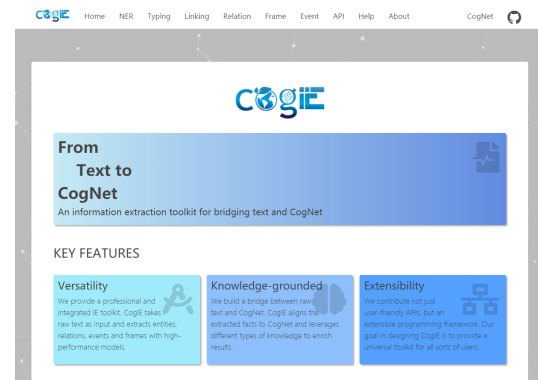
CogIE Home NER Typing Linking Relation Frame Event API Help About CogNet

CogIE

From
Text to
CogNet
An information extraction toolkit for bridging text and CogNet

KEY FEATURES

Versatility
We provide a professional and integrated IE toolkit. CogIE takes raw text as input and extracts entities, relations, events and frames with high-performance models.

Knowledge-grounded
We build a bridge between raw text and CogNet. CogIE aligns the extracted facts to CogNet and leverages different types of knowledge to enrich results.

Extensibility
We contribute not just user-friendly APIs, but an extensible programming framework. Our goal in designing CogIE is to provide a universal toolkit for all sorts of users.